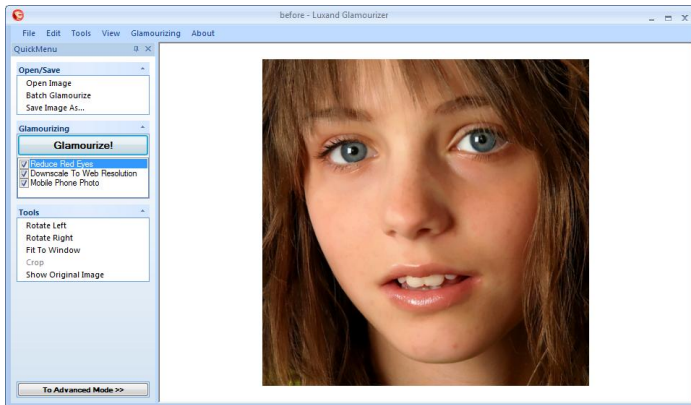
before - Luxand Glamourizer

File Edit Tools View Glamourizing About

QuickMenu

Open/Save
Open Image
Batch Glamourize
Save Image As...

Glamourizing
Glamourize!
Reduce Red Eyes
Downscale To Web Resolution
Mobile Phone Photo

Tools
Rotate Left
Rotate Right
Fit To Window
Crop
Show Original Image

To Advanced Mode >>